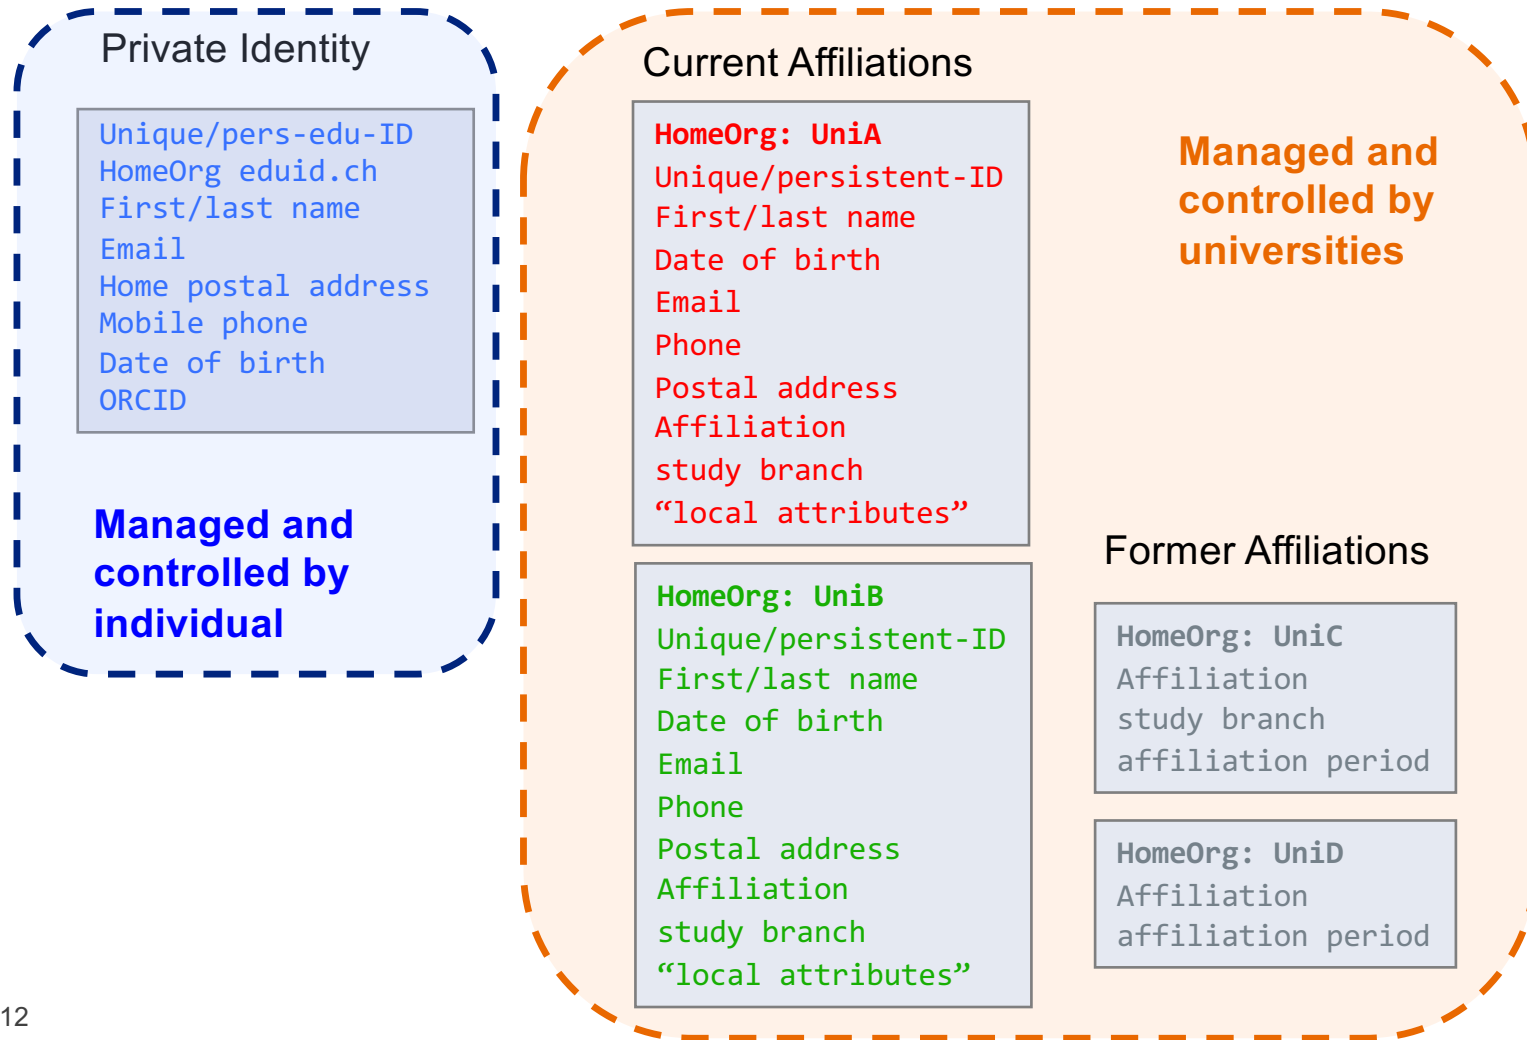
Private Identity

Unique/pers-edu-ID
HomeOrg eduid.ch
First/last name
Email
Home postal address
Mobile phone
Date of birth
ORCID

Managed and controlled by individual

Current Affiliations

HomeOrg: UniA
Unique/persistent-ID
First/last name
Date of birth
Email
Phone
Postal address
Affiliation
study branch
“local attributes”

Managed and controlled by universities

HomeOrg: UniB
Unique/persistent-ID
First/last name
Date of birth
Email
Phone
Postal address
Affiliation
study branch
“local attributes”

Former Affiliations

HomeOrg: UniC
Affiliation
study branch
affiliation period

HomeOrg: UniD
Affiliation
affiliation period

12